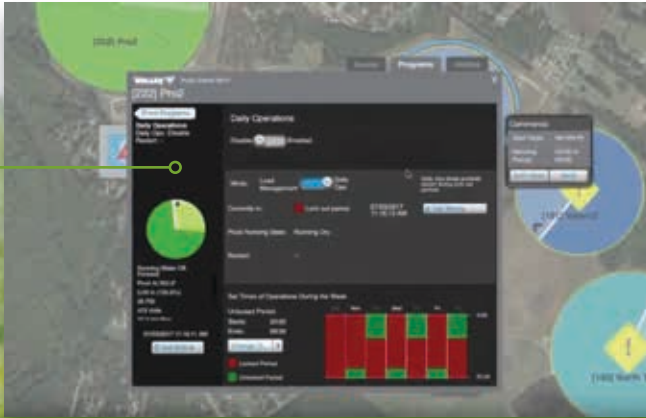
[330] Pivot

Valley Pivot Control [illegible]

[330] Pivot

Monitor Programs Utilities

Pivot Programs

Daily Operations
Daily Ops: Disable
Restart: -

Daily Operations

Disable Enable

Mode: Load Management Daily Ops

Currently in: Lock out period 07/05/2017 11:15:13 AM

Pivot Running State: Running Dry

Restart: --

Set Times of Operations During the Week

Unlocked Period

Start: 20:00
Ends: 06:00

Locked Period

Unlocked Period

Running Water Off Forward

Pivot at 268.0°

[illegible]

Commands

[188] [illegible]

[189] North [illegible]